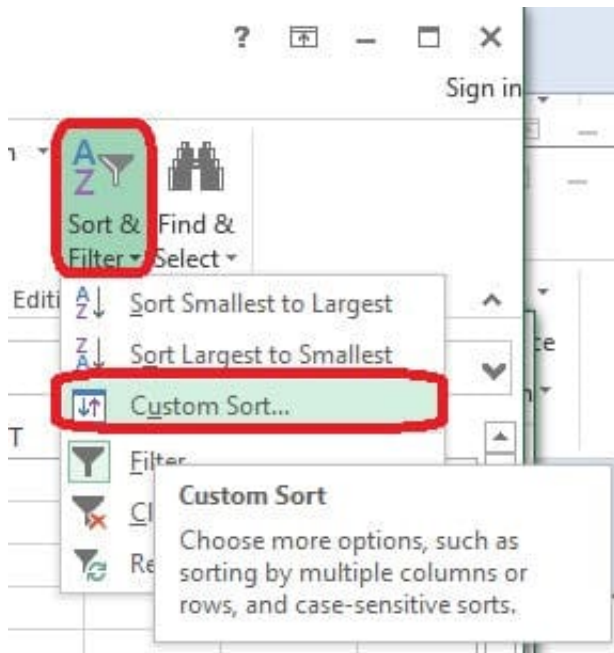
?

Sign in

Sort & Filter

Find & Select

Editi

Sort Smallest to Largest

Sort Largest to Smallest

Custom Sort...

T

Filter

Cl

Re

Custom Sort

Choose more options, such as sorting by multiple columns or rows, and case-sensitive sorts.